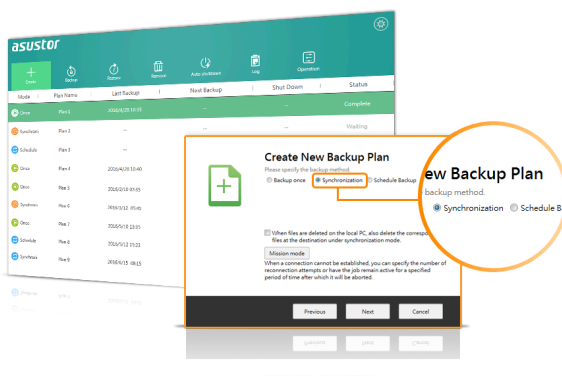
asustor

Create

Backup

Restore

Remove

Auto shutdown

Log

Operation

| Mode | Plan Name | Last Backup | Next Backup | Shut Down | Status |
|---|---|---|---|---|---|
| Once | Plan 1 | 2016/3/29 10:15 | -- | -- | Complete |
| Synchroni | Plan 2 | -- | | | Waiting |
| Schedule | Plan 3 | -- | | | |
| Once | Plan 4 | 2016/4/20 10:40 | | | |
| Once | Plan 5 | 2016/3/16 05:45 | | | |
| Synchron | Plan 6 | 2016/3/12 05:45 | | | |
| Once | Plan 7 | 2016/3/19 15:22 | | | |
| Schedule | Plan 8 | 2016/3/21 18:00 | | | |
| Synchron | Plan 9 | 2016/4/15 08:15 | | | |

Create New Backup Plan

Please specify the backup method.

Backup once Synchronization Schedule Backup

When files are deleted on the local PC, also delete the correspo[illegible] files at the destination under synchronization mode.

Mission mode

When a connection cannot be established, you can specify the number of reconnection attempts or have the job remain active for a specified period of time after which it will be aborted.

Previous Next Cancel

ew Backup Plan

backup method.

Synchronization Schedule B